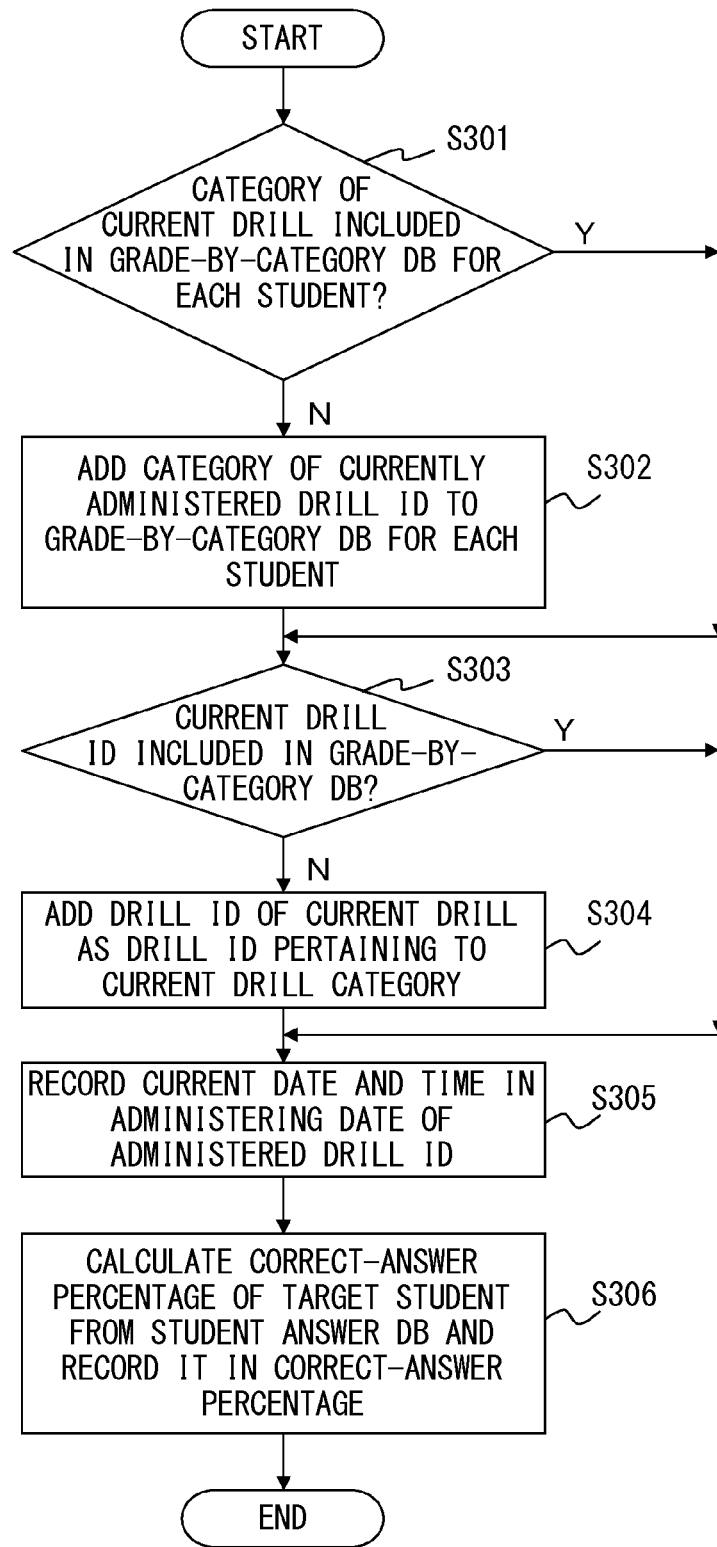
START

S301

CATEGORY OF CURRENT DRILL INCLUDED IN GRADE-BY-CATEGORY DB FOR EACH STUDENT?

Y

N

ADD CATEGORY OF CURRENTLY ADMINISTERED DRILL ID TO GRADE-BY-CATEGORY DB FOR EACH STUDENT

S302

Y

S303

CURRENT DRILL ID INCLUDED IN GRADE-BY-CATEGORY DB?

Y

N

ADD DRILL ID OF CURRENT DRILL AS DRILL ID PERTAINING TO CURRENT DRILL CATEGORY

S304

Y

RECORD CURRENT DATE AND TIME IN ADMINISTERING DATE OF ADMINISTERED DRILL ID

S305

CALCULATE CORRECT-ANSWER PERCENTAGE OF TARGET STUDENT FROM STUDENT ANSWER DB AND RECORD IT IN CORRECT-ANSWER PERCENTAGE

S306

END